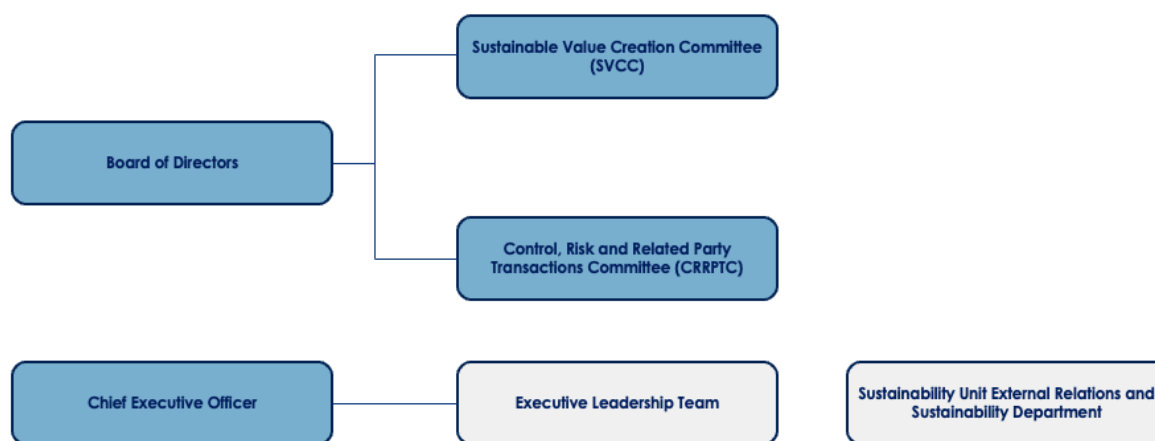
Sustainable Value Creation Committee (SVCC)

Board of Directors

Control, Risk and Related Party Transactions Committee (CRRPTC)

Chief Executive Officer

Executive Leadership Team

Sustainability Unit External Relations and Sustainability Department